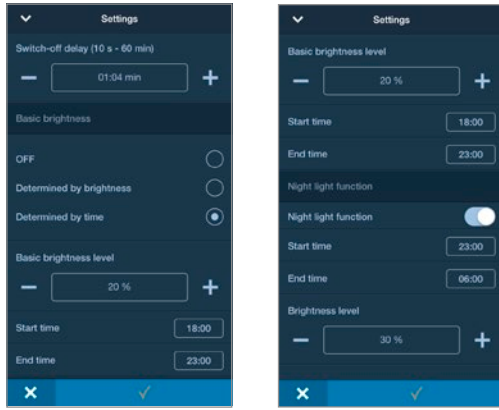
Settings

Switch-off delay (10 s - 60 min)

−
01:04 min
+

Basic brightness

OFF

Determined by brightness

Determined by time

Basic brightness level

−
20 %
+

Start time
18:00

End time
23:00

✕
✓

Settings

Basic brightness level

−
20 %
+

Start time
18:00

End time
23:00

Night light function

Night light function

Start time
23:00

End time
06:00

Brightness level

−
30 %
+

✕
✓